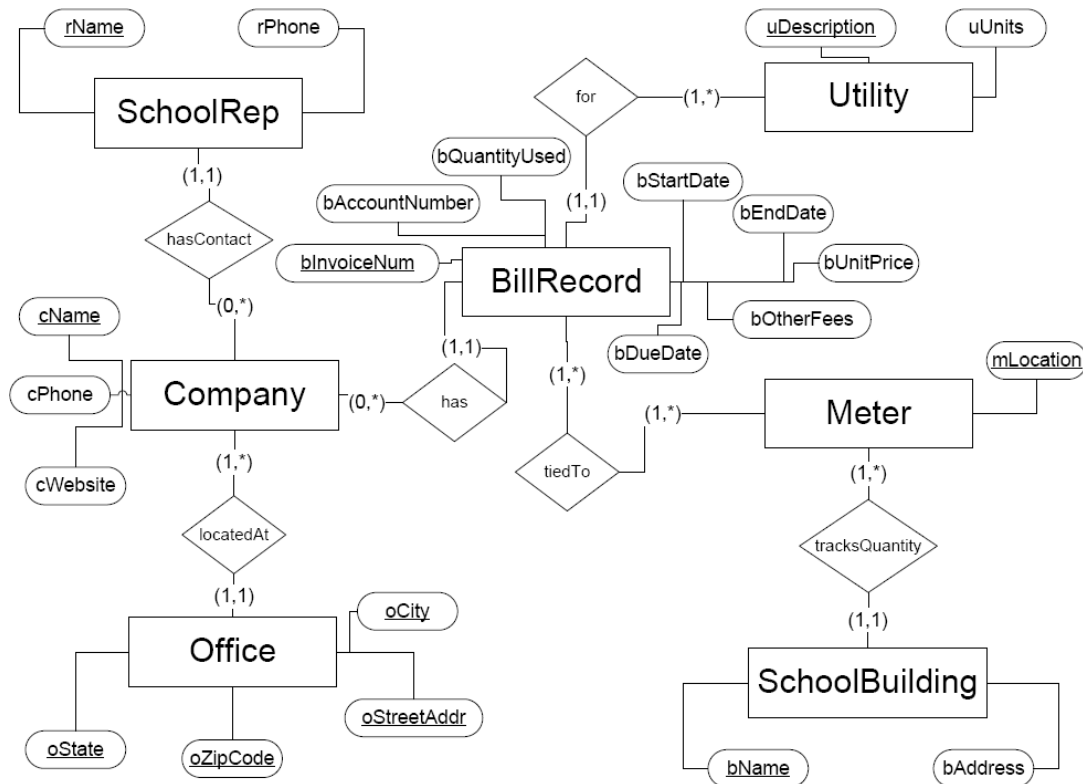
rName
rPhone
SchoolRep
(1,1)
hasContact
(0,*)
cName
cPhone
Company
cWebsite
(1,*)
locatedAt
(1,1)
Office
oCity
oStreetAddr
oState
oZipCode
uDescription
uUnits
for
(1,*)
Utility
bQuantityUsed
(1,1)
bAccountNumber
bStartDate
bEndDate
bInvoiceNum
BillRecord
bUnitPrice
bOtherFees
bDueDate
(1,1)
(0,*)
has
(1,*)
tiedTo
(1,*)
Meter
mLocation
(1,*)
tracksQuantity
(1,1)
SchoolBuilding
bName
bAddress